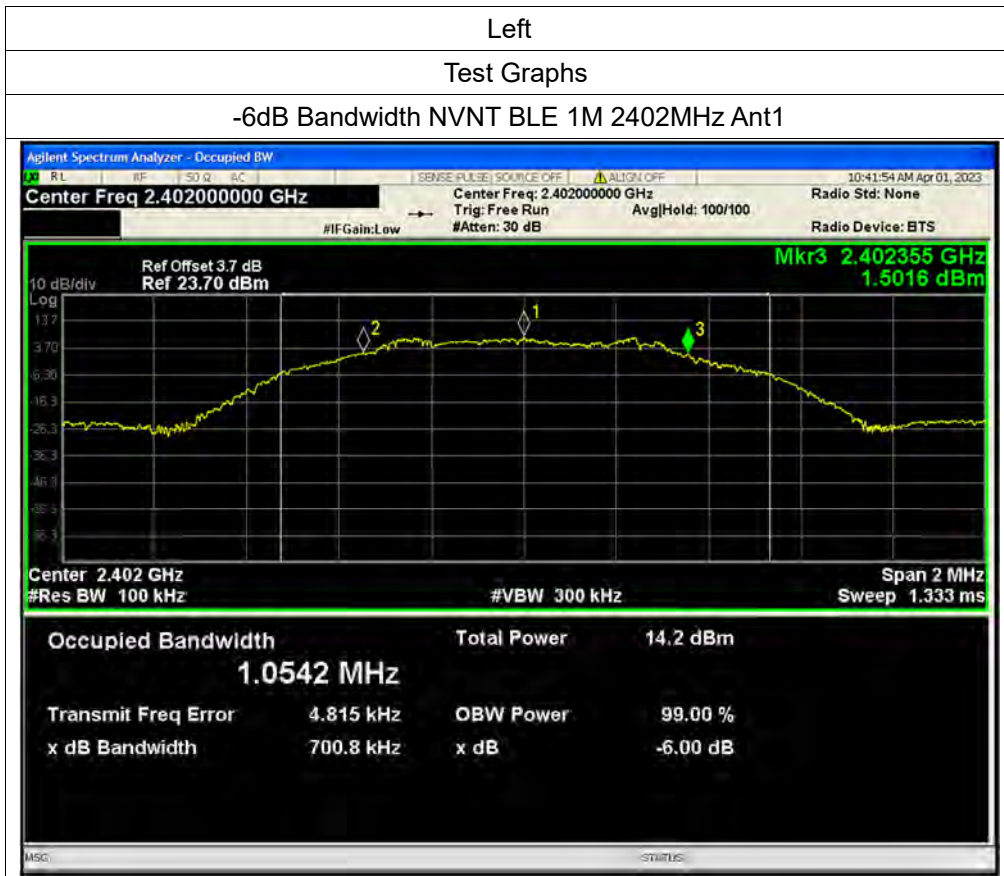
Left

Test Graphs

-6dB Bandwidth NVNT BLE 1M 2402MHz Ant1

Agilent Spectrum Analyzer - Occupied BW

RL RF 50 Ω AC SENSE:PULSE SOURCE OFF ALIGN OFF 10:41:54 AM Apr 01, 2023

Center Freq 2.402000000 GHz

Center Freq: 2.402000000 GHz
Trig: Free Run
#Atten: 30 dB

Avg|Hold: 100/100

#IFGain:Low

Radio Std: None

Radio Device: BTS

Mkr3 2.402355 GHz
1.5016 dBm

Ref Offset 3.7 dB
10 dB/div Ref 23.70 dBm
Log

13.7
3.70
-6.30
-16.3
-26.3
-36.3
-46.3
-56.3
-66.3

1 2 3

Center 2.402 GHz
#Res BW 100 kHz

#VBW 300 kHz

Span 2 MHz
Sweep 1.333 ms

Occupied Bandwidth
1.0542 MHz

Total Power 14.2 dBm

Transmit Freq Error 4.815 kHz
x dB Bandwidth 700.8 kHz

OBW Power 99.00 %
x dB -6.00 dB

MSG STATUS